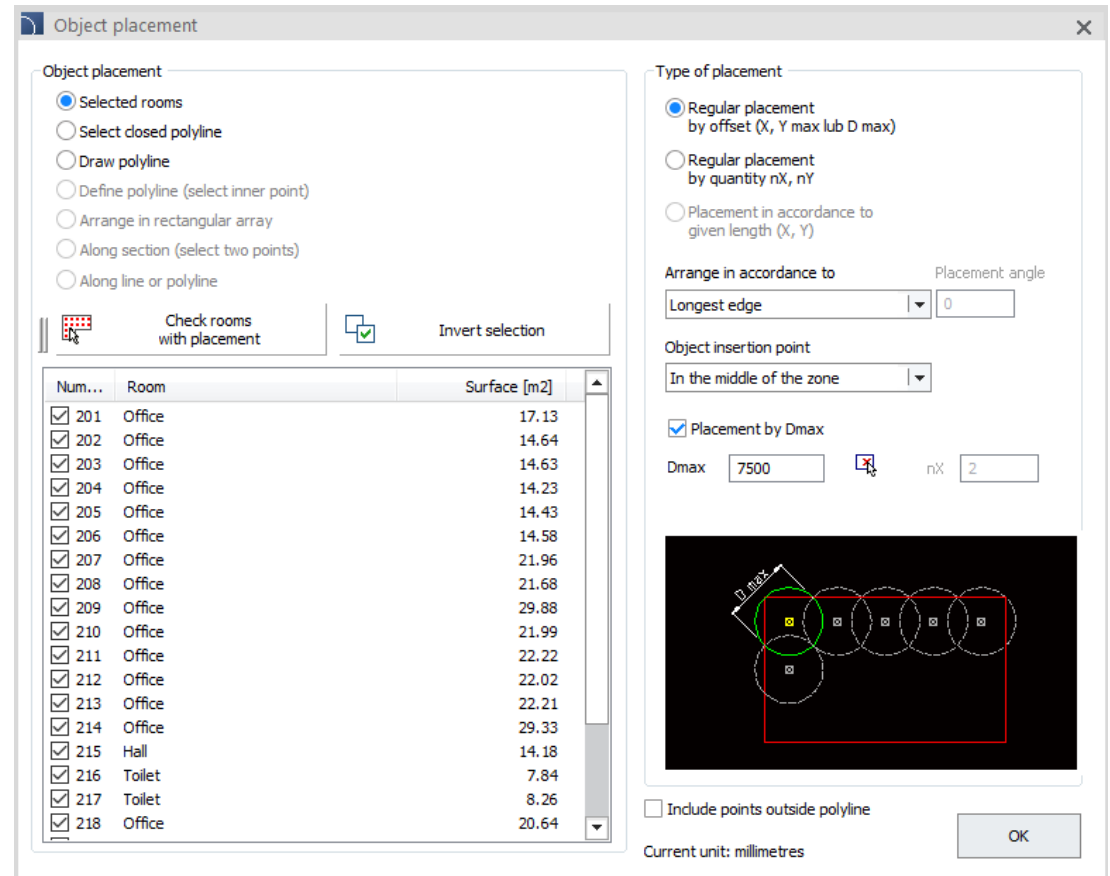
Object placement

Object placement

Selected rooms
Select closed polyline
Draw polyline
Define polyline (select inner point)
Arrange in rectangular array
Along section (select two points)
Along line or polyline

Check rooms with placement

Invert selection

| Num... | Room | Surface [m2] |
|---|---|---|
| 201 | Office | 17.13 |
| 202 | Office | 14.64 |
| 203 | Office | 14.63 |
| 204 | Office | 14.23 |
| 205 | Office | 14.43 |
| 206 | Office | 14.58 |
| 207 | Office | 21.96 |
| 208 | Office | 21.68 |
| 209 | Office | 29.88 |
| 210 | Office | 21.99 |
| 211 | Office | 22.22 |
| 212 | Office | 22.02 |
| 213 | Office | 22.21 |
| 214 | Office | 29.33 |
| 215 | Hall | 14.18 |
| 216 | Toilet | 7.84 |
| 217 | Toilet | 8.26 |
| 218 | Office | 20.64 |

Type of placement

Regular placement by offset (X, Y max lub D max)
Regular placement by quantity nX, nY
Placement in accordance to given length (X, Y)

Arrange in accordance to
Placement angle
Longest edge
0

Object insertion point
In the middle of the zone

Placement by Dmax

Dmax 7500
nX 2

D max

Include points outside polyline

Current unit: millimetres

OK